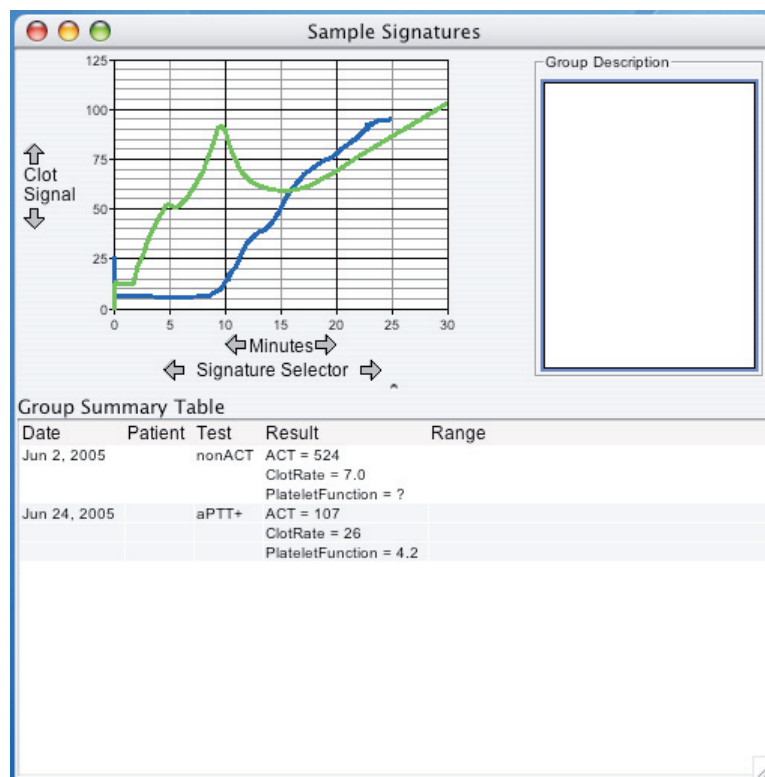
Sample Signatures

125
100
75
50
25
0
Clot Signal
0 5 10 15 20 25 30
Minutes
Signature Selector

Group Description

Group Summary Table

| Date | Patient | Test | Result | Range |
|---|---|---|---|---|
| Jun 2, 2005 | | nonACT | ACT = 524 | |
| | | | ClotRate = 7.0 | |
| | | | PlateletFunction = ? | |
| Jun 24, 2005 | | aPTT+ | ACT = 107 | |
| | | | ClotRate = 26 | |
| | | | PlateletFunction = 4.2 | |